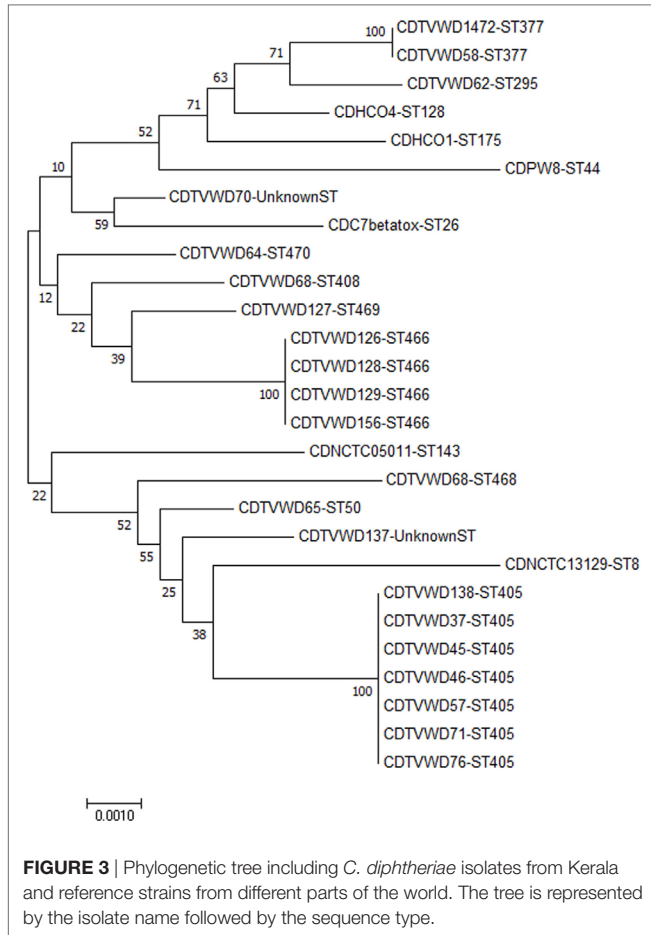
100
CDTVWD1472-ST377
CDTVWD58-ST377
71
CDTVWD62-ST295
63
71
CDHCO4-ST128
52
CDHCO1-ST175
10
CDPW8-ST44
CDTVWD70-UnknownST
59
CDC7betatox-ST26
CDTVWD64-ST470
12
CDTVWD68-ST408
22
CDTVWD127-ST469
39
CDTVWD126-ST466
CDTVWD128-ST466
100
CDTVWD129-ST466
CDTVWD156-ST466
CDNCTC05011-ST143
22
CDTVWD68-ST468
52
CDTVWD65-ST50
55
CDTVWD137-UnknownST
25
CDNCTC13129-ST8
38
CDTVWD138-ST405
CDTVWD37-ST405
CDTVWD45-ST405
CDTVWD46-ST405
100
CDTVWD57-ST405
CDTVWD71-ST405
CDTVWD76-ST405

0.0010

**FIGURE 3** | Phylogenetic tree including *C. diphtheriae* isolates from Kerala and reference strains from different parts of the world. The tree is represented by the isolate name followed by the sequence type.